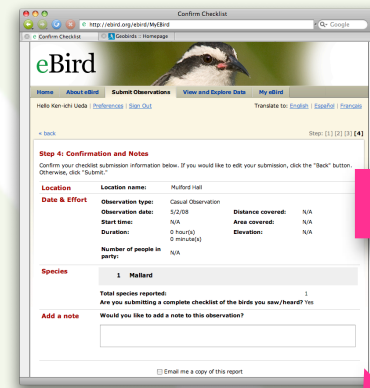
Confirm Checklist

http://ebird.org/ebird/MyEBird

Google

Confirm Checklist

Geobirds :: Homepage

eBird

Home

About eBird

Submit Observations

View and Explore Data

My eBird

Hello Ken-ichi Ueda | Preferences | Sign Out

Translate to: English | Español | Français

« back

Step: [1] [2] [3] [4]

Step 4: Confirmation and Notes

Confirm your checklist submission information below. If you would like to edit your submission, click the "Back" button. Otherwise, click "Submit."

| Location | Location name: | Mulford Hall | | |
|---|---|---|---|---|
| Date & Effort | Observation type: | Casual Observation | | |
| | Observation date: | 5/2/08 | Distance covered: | N/A |
| | Start time: | N/A | Area covered: | N/A |
| | Duration: | 0 hour(s) 0 minute(s) | Elevation: | N/A |
| | Number of people in party: | N/A | | |

Species

1 Mallard

Total species reported: 1

Are you submitting a complete checklist of the birds you saw/heard? Yes

Add a note

Would you like to add a note to this observation?

Email me a copy of this report